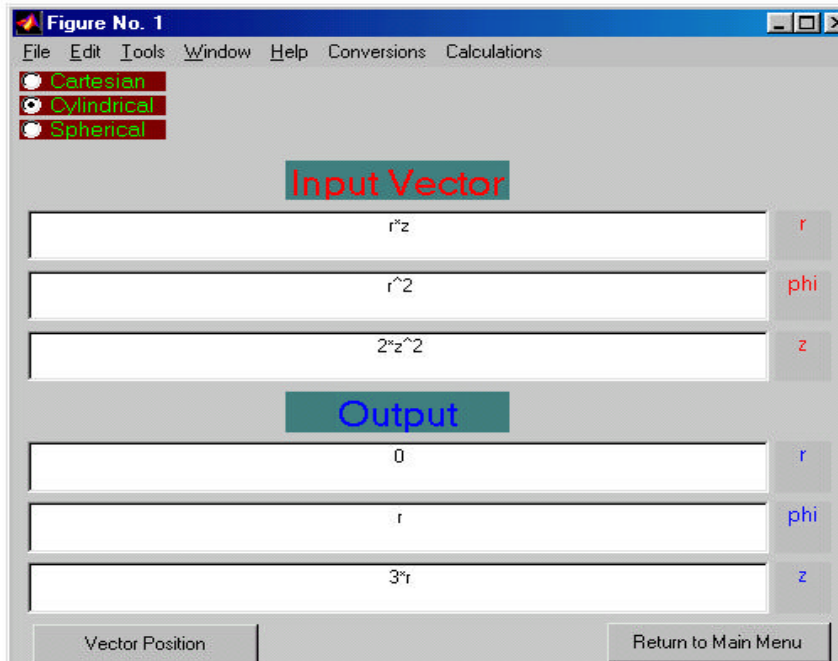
Figure No. 1

File Edit Tools Window Help Conversions Calculations

Cartesian
Cylindrical
Spherical

Input Vector

r*z
r

r^2
phi

2*z^2
z

Output

0
r

r
phi

3*r
z

Vector Position
Return to Main Menu